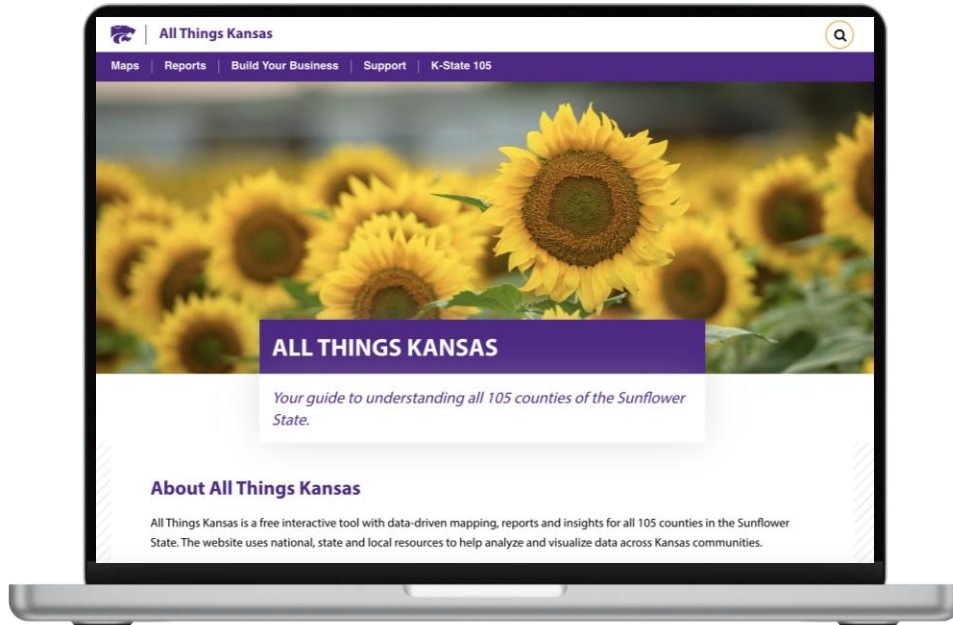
All Things Kansas

Maps | Reports | Build Your Business | Support | K-State 105

ALL THINGS KANSAS

Your guide to understanding all 105 counties of the Sunflower State.

About All Things Kansas

All Things Kansas is a free interactive tool with data-driven mapping, reports and insights for all 105 counties in the Sunflower State. The website uses national, state and local resources to help analyze and visualize data across Kansas communities.